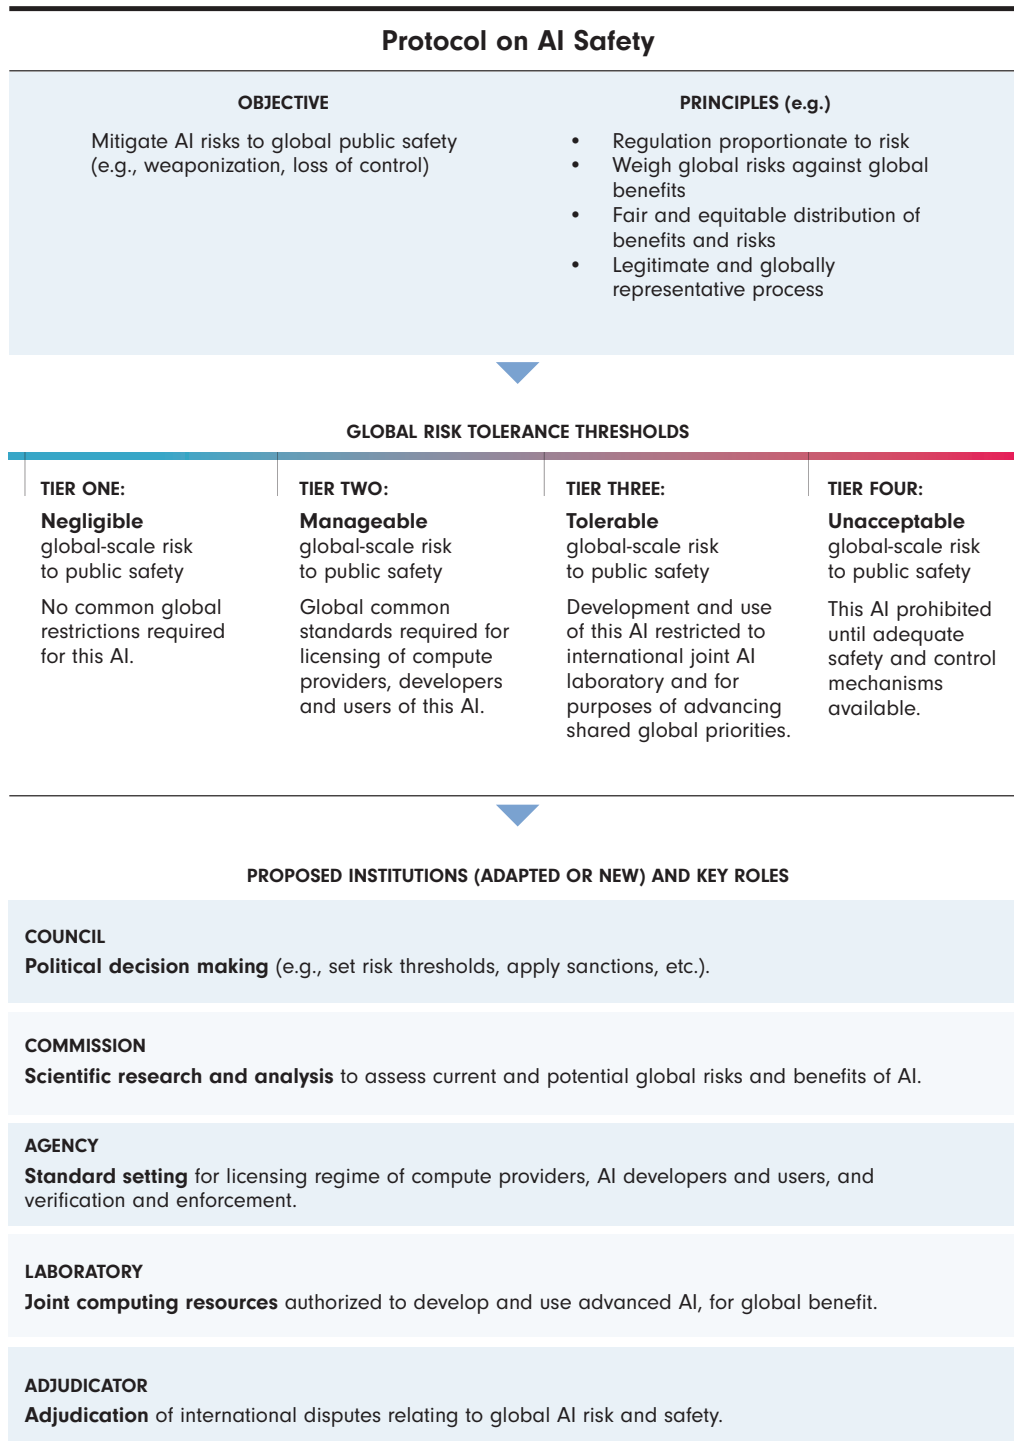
Protocol on AI Safety

OBJECTIVE

Mitigate AI risks to global public safety (e.g., weaponization, loss of control)

PRINCIPLES (e.g.)

- Regulation proportionate to risk
- Weigh global risks against global benefits
- Fair and equitable distribution of benefits and risks
- Legitimate and globally representative process

GLOBAL RISK TOLERANCE THRESHOLDS

TIER ONE:
**Negligible** global-scale risk to public safety
No common global restrictions required for this AI.

TIER TWO:
**Manageable** global-scale risk to public safety
Global common standards required for licensing of compute providers, developers and users of this AI.

TIER THREE:
**Tolerable** global-scale risk to public safety
Development and use of this AI restricted to international joint AI laboratory and for purposes of advancing shared global priorities.

TIER FOUR:
**Unacceptable** global-scale risk to public safety
This AI prohibited until adequate safety and control mechanisms available.

PROPOSED INSTITUTIONS (ADAPTED OR NEW) AND KEY ROLES

COUNCIL
**Political decision making** (e.g., set risk thresholds, apply sanctions, etc.).

COMMISSION
**Scientific research and analysis** to assess current and potential global risks and benefits of AI.

AGENCY
**Standard setting** for licensing regime of compute providers, AI developers and users, and verification and enforcement.

LABORATORY
**Joint computing resources** authorized to develop and use advanced AI, for global benefit.

ADJUDICATOR
**Adjudication** of international disputes relating to global AI risk and safety.